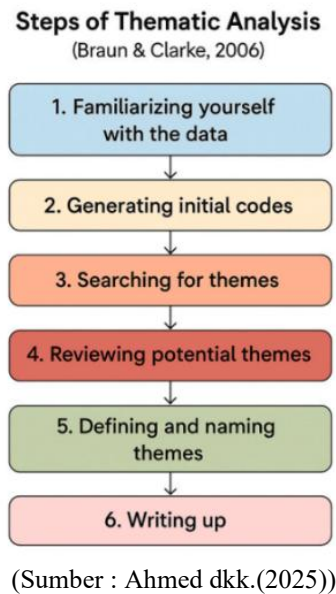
Steps of Thematic Analysis
(Braun & Clarke, 2006)

1. Familiarizing yourself with the data

2. Generating initial codes

3. Searching for themes

4. Reviewing potential themes

5. Defining and naming themes

6. Writing up

(Sumber : Ahmed dkk.(2025))